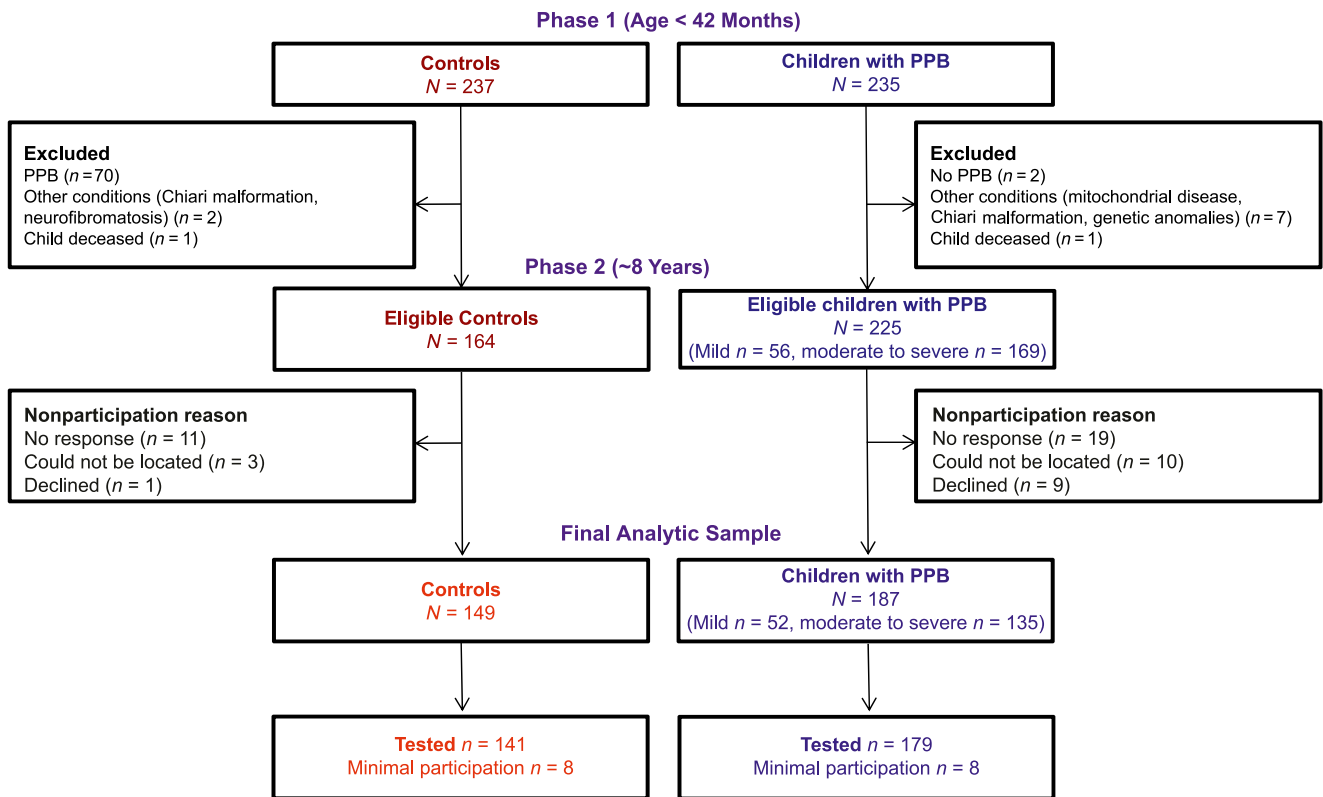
Phase 1 (Age < 42 Months)

Controls
N = 237

Children with PPB
N = 235

Excluded
PPB (n = 70)
Other conditions (Chiari malformation, neurofibromatosis) (n = 2)
Child deceased (n = 1)

Excluded
No PPB (n = 2)
Other conditions (mitochondrial disease, Chiari malformation, genetic anomalies) (n = 7)
Child deceased (n = 1)

Phase 2 (~8 Years)

Eligible Controls
N = 164

Eligible children with PPB
N = 225
(Mild n = 56, moderate to severe n = 169)

Nonparticipation reason
No response (n = 11)
Could not be located (n = 3)
Declined (n = 1)

Nonparticipation reason
No response (n = 19)
Could not be located (n = 10)
Declined (n = 9)

Final Analytic Sample

Controls
N = 149

Children with PPB
N = 187
(Mild n = 52, moderate to severe n = 135)

Tested n = 141
Minimal participation n = 8

Tested n = 179
Minimal participation n = 8